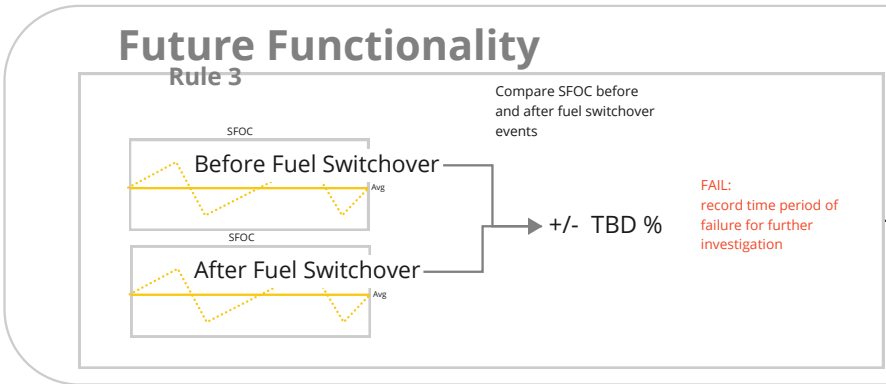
Future Functionality

Rule 3

Compare SFOC before and after fuel switchover events

SFOC

Before Fuel Switchover

Avg

SFOC

After Fuel Switchover

Avg

+/- TBD %

FAIL:
record time period of failure for further investigation